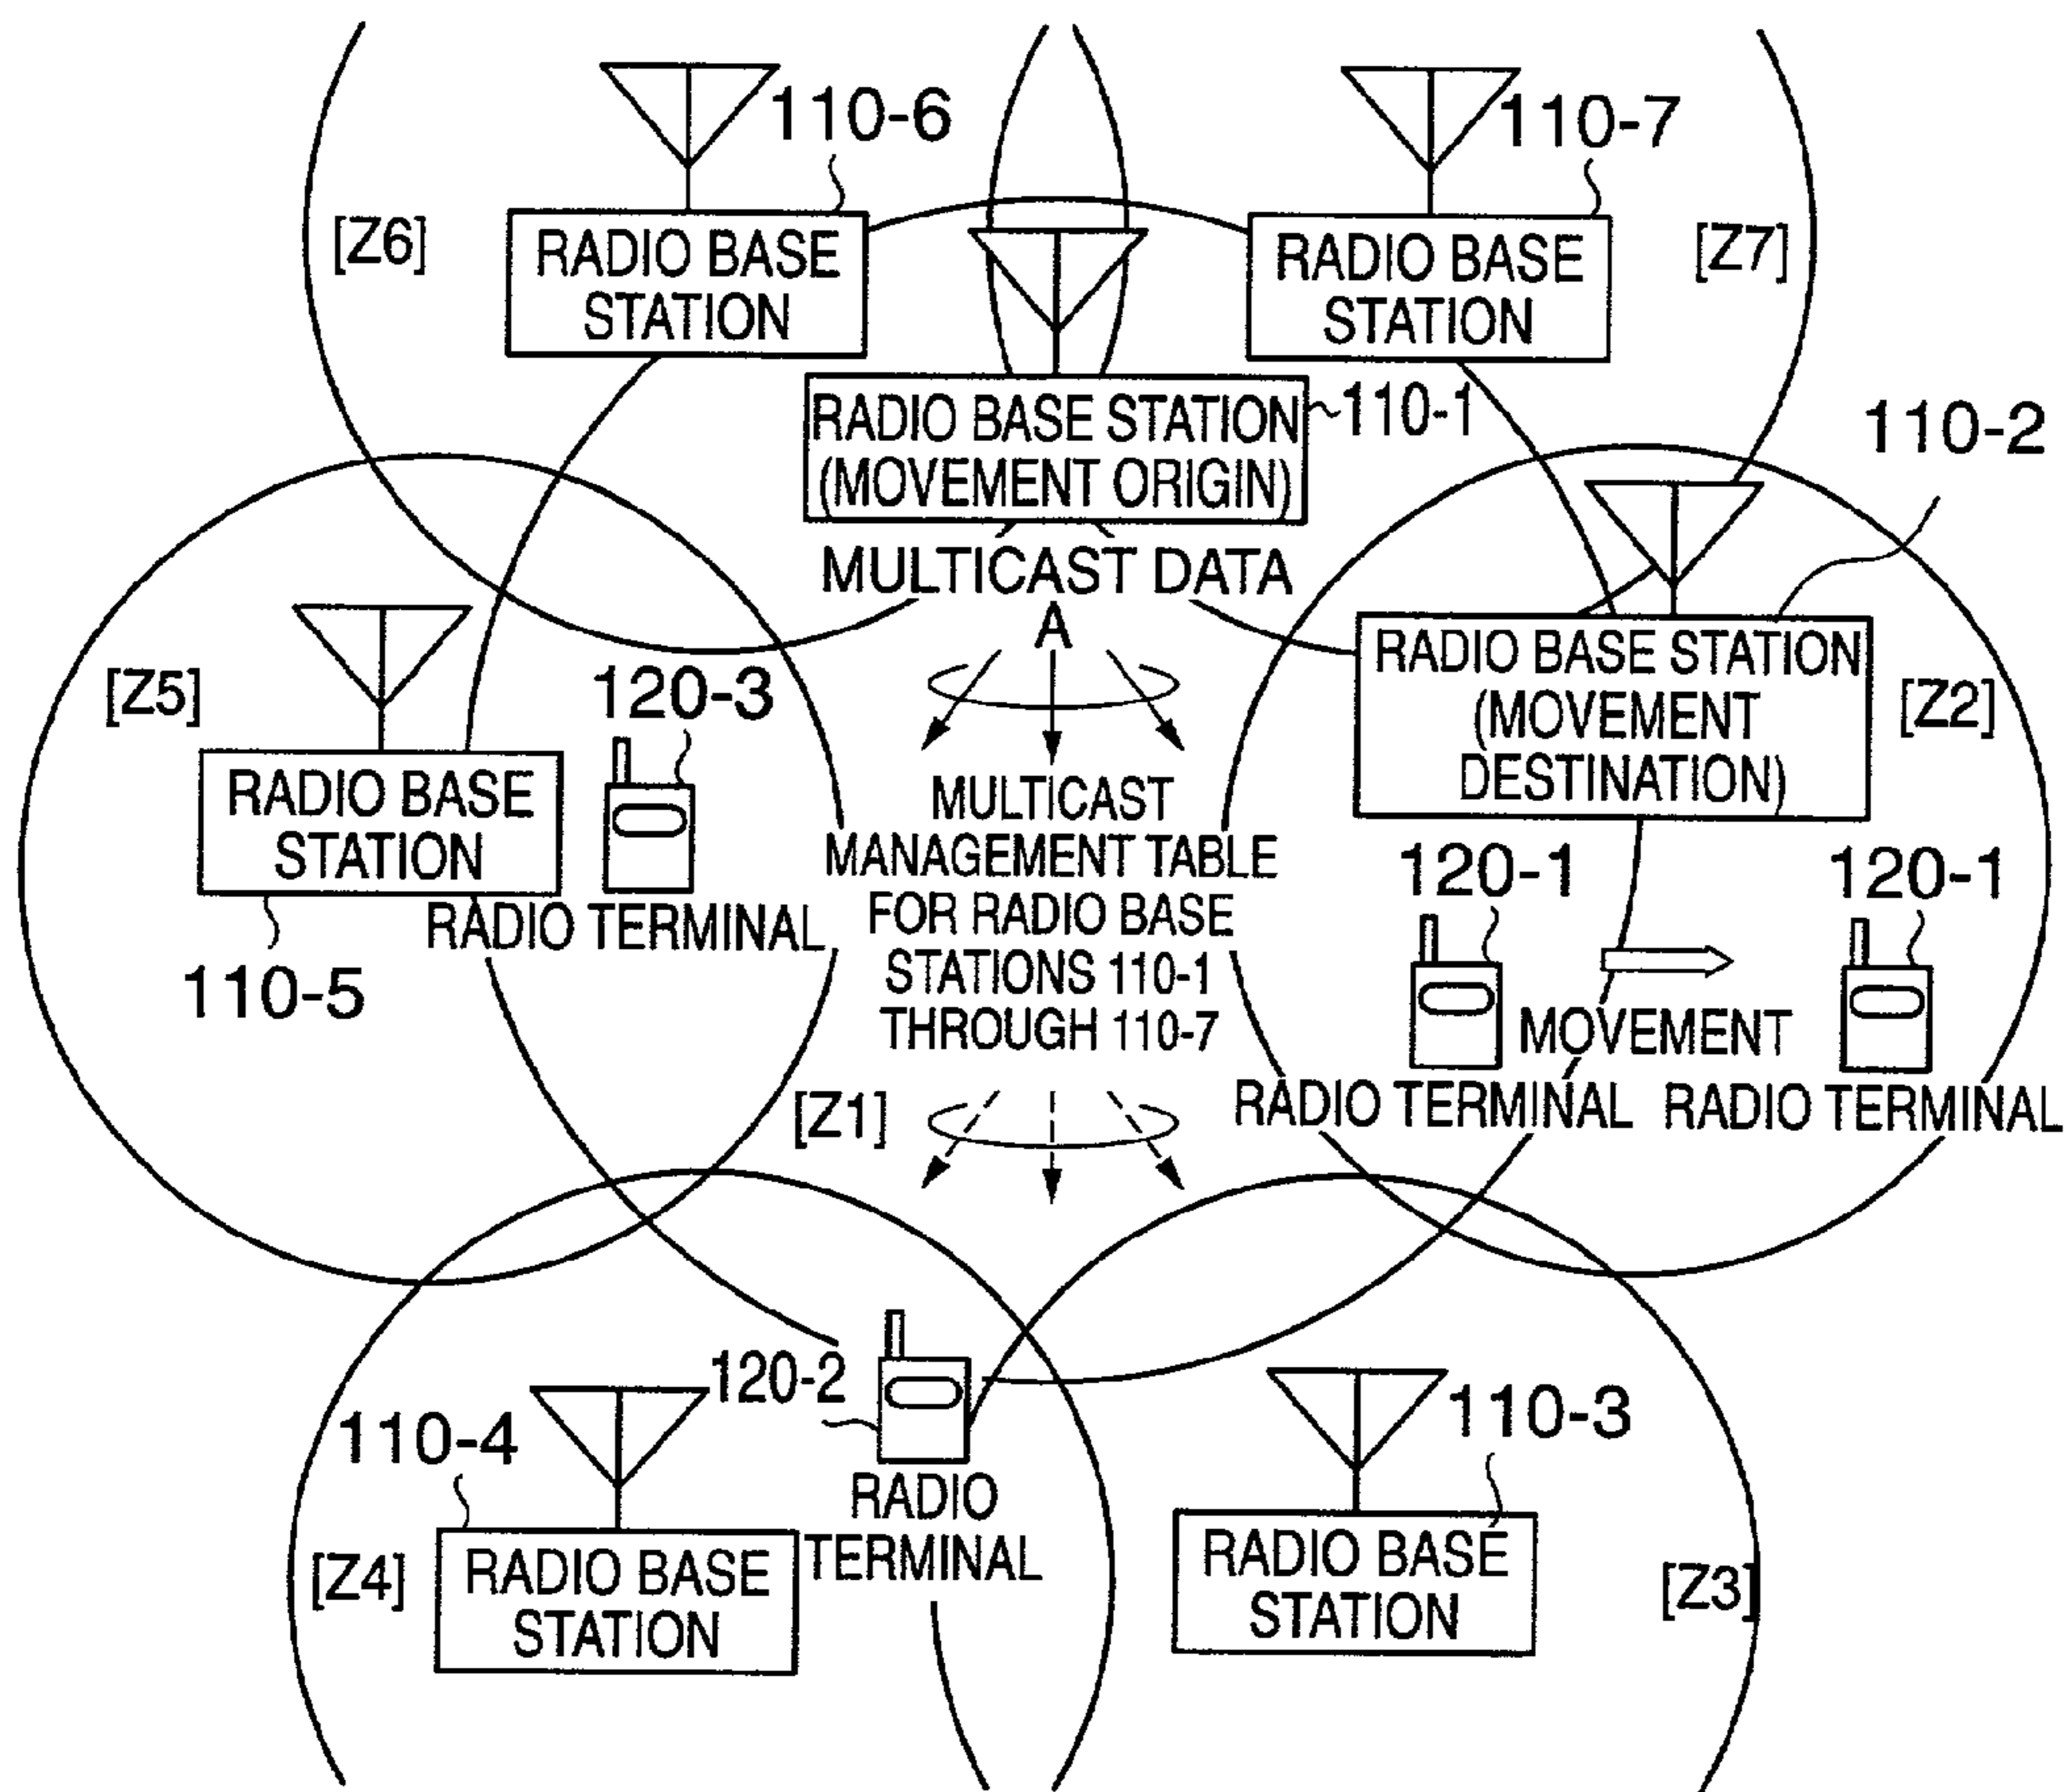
110-6

[Z6]

RADIO BASE STATION

110-7

RADIO BASE STATION

[Z7]

RADIO BASE STATION (MOVEMENT ORIGIN) 110-1

110-2

MULTICAST DATA A

[Z5]

120-3

RADIO BASE STATION

110-5

RADIO TERMINAL

MULTICAST MANAGEMENT TABLE FOR RADIO BASE STATIONS 110-1 THROUGH 110-7

RADIO BASE STATION (MOVEMENT DESTINATION)

[Z2]

120-1

120-1

MOVEMENT

RADIO TERMINAL

RADIO TERMINAL

[Z1]

120-2

110-4

RADIO TERMINAL

110-3

[Z4]

RADIO BASE STATION

RADIO BASE STATION

[Z3]